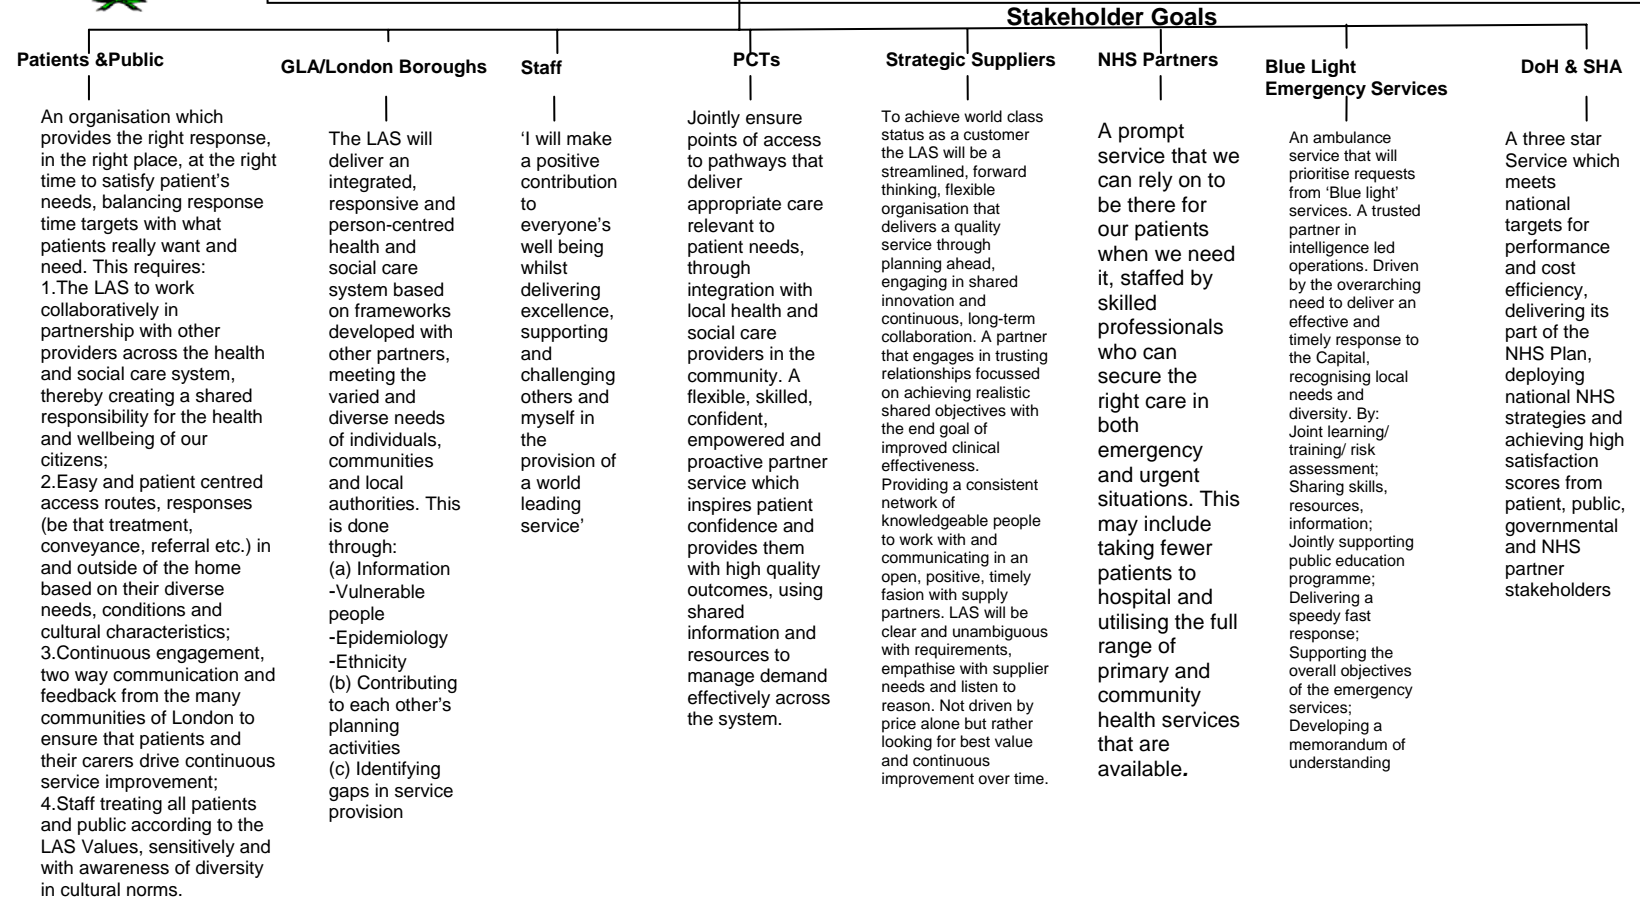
Stakeholder Goals

Patients &Public

An organisation which provides the right response, in the right place, at the right time to satisfy patient's needs, balancing response time targets with what patients really want and need. This requires:
1.The LAS to work collaboratively in partnership with other providers across the health and social care system, thereby creating a shared responsibility for the health and wellbeing of our citizens;
2.Easy and patient centred access routes, responses (be that treatment, conveyance, referral etc.) in and outside of the home based on their diverse needs, conditions and cultural characteristics;
3.Continuous engagement, two way communication and feedback from the many communities of London to ensure that patients and their carers drive continuous service improvement;
4.Staff treating all patients and public according to the LAS Values, sensitively and with awareness of diversity in cultural norms.

GLA/London Boroughs

The LAS will deliver an integrated, responsive and person-centred health and social care system based on frameworks developed with other partners, meeting the varied and diverse needs of individuals, communities and local authorities. This is done through:
(a) Information
-Vulnerable people
-Epidemiology
-Ethnicity
(b) Contributing to each other's planning activities
(c) Identifying gaps in service provision

Staff

'I will make a positive contribution to everyone's well being whilst delivering excellence, supporting and challenging others and myself in the provision of a world leading service'

PCTs

Jointly ensure points of access to pathways that deliver appropriate care relevant to patient needs, through integration with local health and social care providers in the community. A flexible, skilled, confident, empowered and proactive partner service which inspires patient confidence and provides them with high quality outcomes, using shared information and resources to manage demand effectively across the system.

Strategic Suppliers

To achieve world class status as a customer the LAS will be a streamlined, forward thinking, flexible organisation that delivers a quality service through planning ahead, engaging in shared innovation and continuous, long-term collaboration. A partner that engages in trusting relationships focussed on achieving realistic shared objectives with the end goal of improved clinical effectiveness. Providing a consistent network of knowledgeable people to work with and communicating in an open, positive, timely fasion with supply partners. LAS will be clear and unambiguous with requirements, empathise with supplier needs and listen to reason. Not driven by price alone but rather looking for best value and continuous improvement over time.

NHS Partners

A prompt service that we can rely on to be there for our patients when we need it, staffed by skilled professionals who can secure the right care in both emergency and urgent situations. This may include taking fewer patients to hospital and utilising the full range of primary and community health services that are available.

Blue Light Emergency Services

An ambulance service that will prioritise requests from 'Blue light' services. A trusted partner in intelligence led operations. Driven by the overarching need to deliver an effective and timely response to the Capital, recognising local needs and diversity. By:
Joint learning/ training/ risk assessment;
Sharing skills, resources, information;
Jointly supporting public education programme;
Delivering a speedy fast response;
Supporting the overall objectives of the emergency services;
Developing a memorandum of understanding

DoH & SHA

A three star Service which meets national targets for performance and cost efficiency, delivering its part of the NHS Plan, deploying national NHS strategies and achieving high satisfaction scores from patient, public, governmental and NHS partner stakeholders